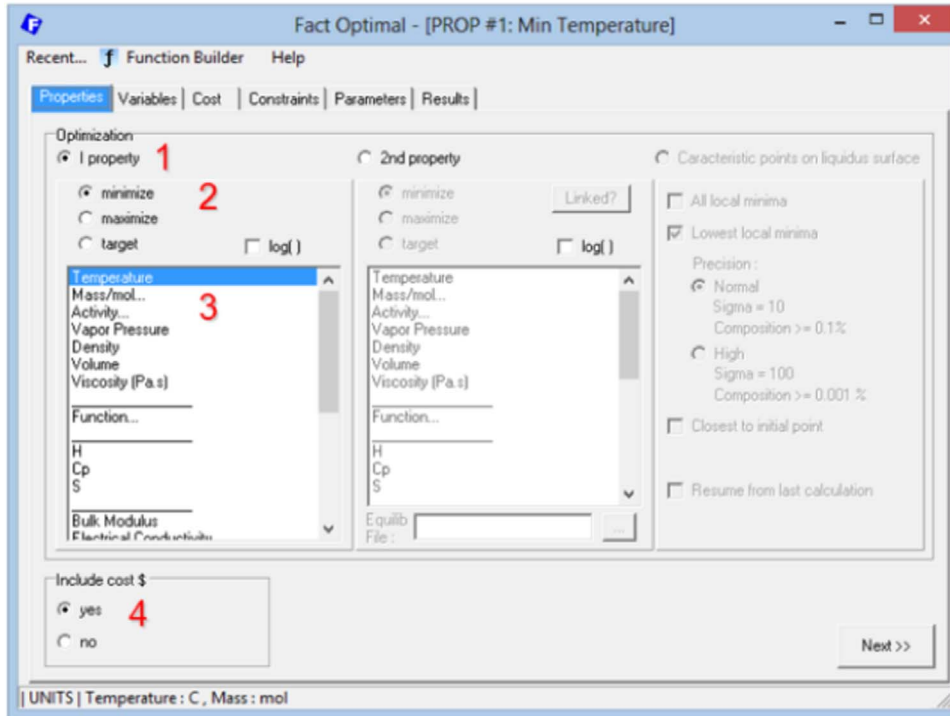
Fact Optimal - [PROP #1: Min Temperature]

Recent... Function Builder Help

Properties | Variables | Cost | Constraints | Parameters | Results

Optimization

I property 1

2nd property

Caracteristic points on liquidus surface

minimize 2

maximize

target

log( )

Temperature
Mass/mol...
Activity...
Vapor Pressure
Density
Volume
Viscosity (Pa.s)

Function...

H
Cp
S

Bulk Modulus
Electrical Conductivity

3

minimize

maximize

target

Linked?

log( )

Temperature
Mass/mol...
Activity...
Vapor Pressure
Density
Volume
Viscosity (Pa.s)

Function...

H
Cp
S

Equilib File :

...

All local minima

Lowest local minima

Precision :

Normal
Sigma = 10
Composition >= 0.1%

High
Sigma = 100
Composition >= 0.001 %

Closest to initial point

Resume from last calculation

Include cost $

yes 4

no

Next >>

| UNITS | Temperature : C , Mass : mol